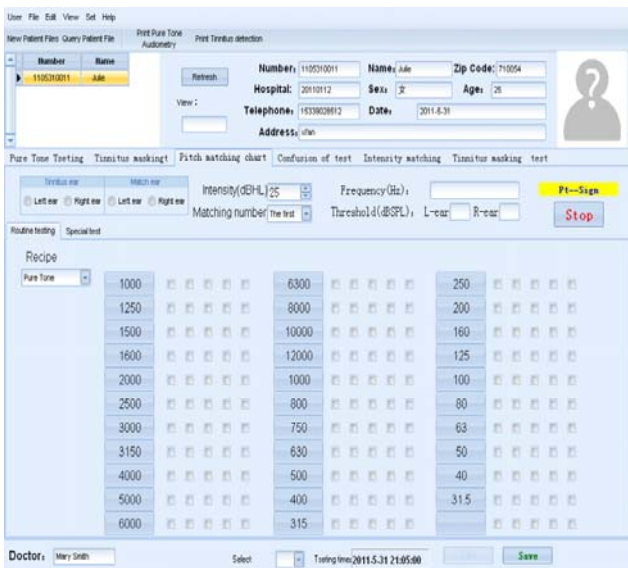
User File Edit View Set Help

New Patient Files Query Patient File Print Pure Tone Audiometry Print Tinnitus detection

| Number | Name |
|---|---|
| 1105310011 | Julie |

Refresh

View :

Number: 1105310011 Name: Julie Zip Code: 710054

Hospital: 20110112 Sex: 女 Age: 26

Telephone: 15339028612 Date: 2011-5-31

Address: xi'an

Pure Tone Testing Tinnitus masking? Pitch matching chart Confusion of test Intensity matching Tinnitus masking test

Tinnitus ear: Left ear Right ear

Match ear: Left ear Right ear

Intensity(dBHL) 25

Matching number The test

Frequency(Hz):

Threshold(dBSPL): L-ear R-ear

Pt--Sign

Stop

Routine testing Special test

Recipe

Pure Tone

| 1000 | 6300 | 250 |
|---|---|---|
| 1250 | 8000 | 200 |
| 1500 | 10000 | 160 |
| 1600 | 12000 | 125 |
| 2000 | 1000 | 100 |
| 2500 | 800 | 80 |
| 3000 | 750 | 63 |
| 3150 | 630 | 50 |
| 4000 | 500 | 40 |
| 5000 | 400 | 31.5 |
| 6000 | 315 | |

Doctor: Mary Smith

Select

Testing time 2011-5-31 21:05:00

Save